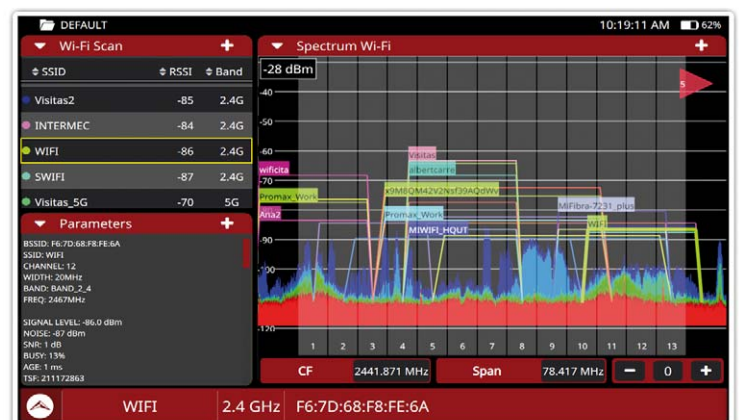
DEFAULT

10:19:11 AM 62%

Wi-Fi Scan +

| SSID | RSSI | Band |
|---|---|---|
| Visitas2 | -85 | 2.4G |
| INTERMEC | -84 | 2.4G |
| WIFI | -86 | 2.4G |
| SWIFI | -87 | 2.4G |
| Visitas_5G | -70 | 5G |

Parameters +

BSSID: F6:7D:68:F8:FE:6A
SSID: WIFI
CHANNEL: 12
WIDTH: 20MHz
BAND: BAND_2_4
FREQ: 2467MHz

SIGNAL LEVEL: -86.0 dBm
NOISE: -87 dBm
SNR: 1 dB
BUSY: 13%
AGE: 1 ms
TSF: 211172863

Spectrum Wi-Fi +

-28 dBm

-40
-50
-60
-70
-80
-90
-100
-110
-120

5

Visitas
wificita
albertcarre
Promax_Work
x9M6QM42V2Nsf39AQdWv
Ana2
Promax_Work
MiFibra-7231_plus
MIWIFI_HQUT
WIFI

1 2 3 4 5 6 7 8 9 10 11 12 13

CF 2441.871 MHz
Span 78.417 MHz
− 0 +

WIFI 2.4 GHz F6:7D:68:F8:FE:6A